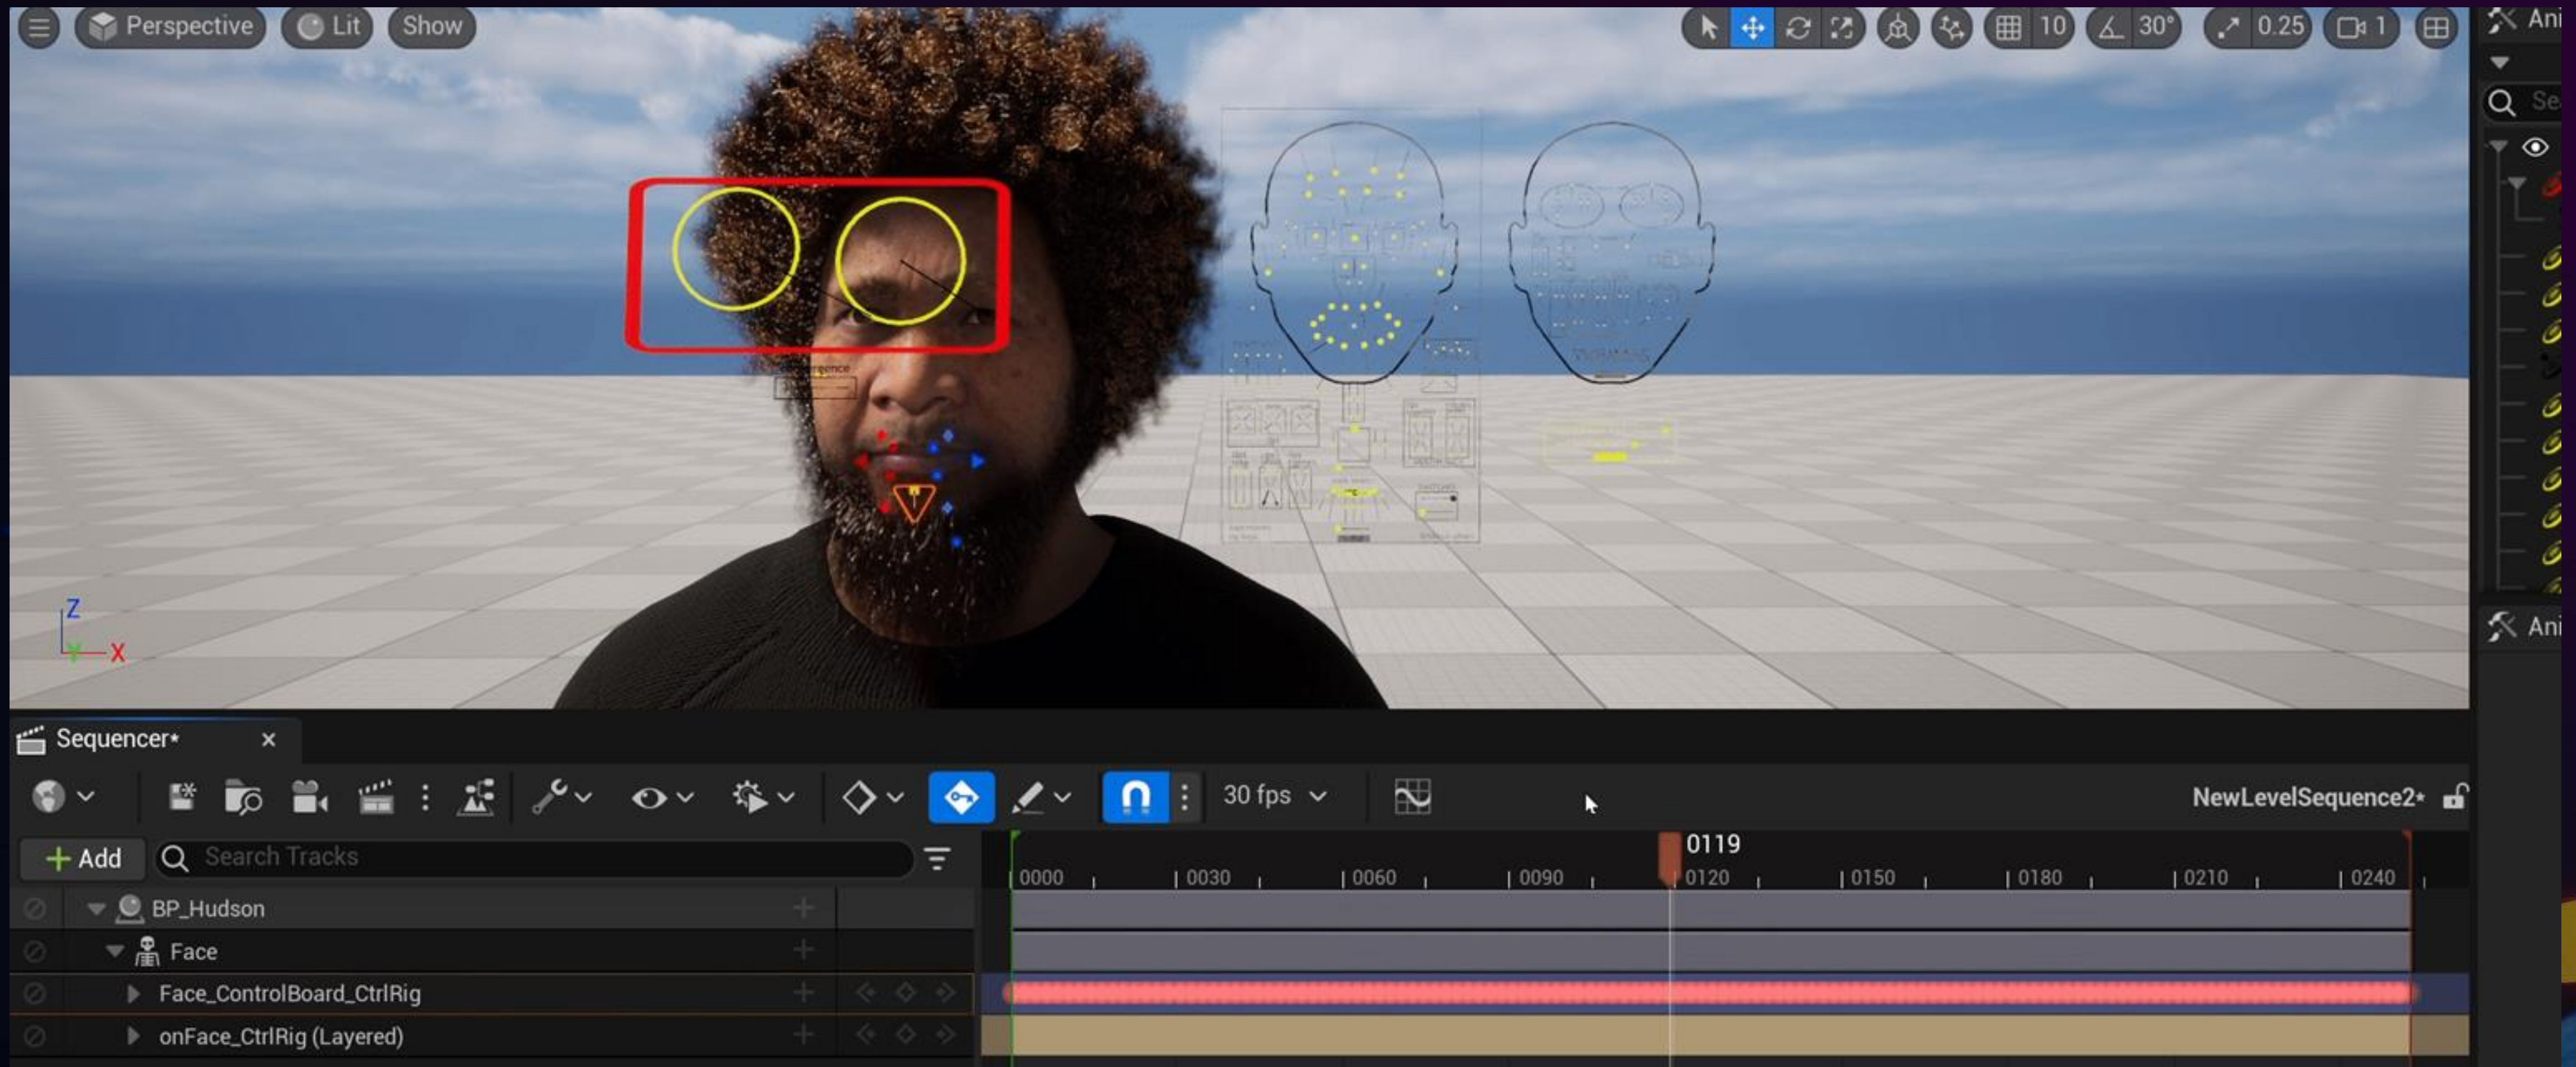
Perspective Lit Show

10 30° 0.25 1

Ani

Se

Z
X

Ani

Sequencer* ×

30 fps

NewLevelSequence2*

+ Add Search Tracks

0119

0000 0030 0060 0090 0120 0150 0180 0210 0240

BP_Hudson
Face
Face_ControlBoard_CtrlRig
onFace_CtrlRig (Layered)